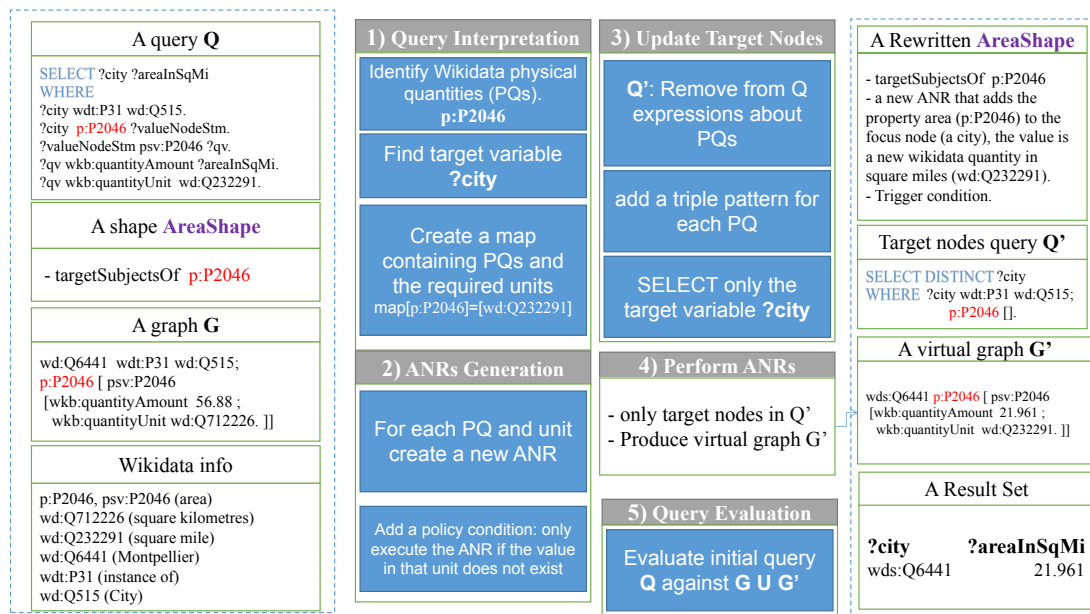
A query **Q**

SELECT ?city ?areaInSqMi
WHERE
?city wdt:P31 wd:Q515.
?city p:P2046 ?valueNodeStm.
?valueNodeStm psv:P2046 ?qv.
?qv wkb:quantityAmount ?areaInSqMi.
?qv wkb:quantityUnit wd:Q232291.

A shape **AreaShape**

- targetSubjectsOf p:P2046

A graph **G**

wd:Q6441 wdt:P31 wd:Q515;
p:P2046 [ psv:P2046
[wkb:quantityAmount 56.88 ;
wkb:quantityUnit wd:Q712226. ]]

Wikidata info

p:P2046, psv:P2046 (area)
wd:Q712226 (square kilometres)
wd:Q232291 (square mile)
wd:Q6441 (Montpellier)
wdt:P31 (instance of)
wd:Q515 (City)

**1) Query Interpretation**

Identify Wikidata physical quantities (PQs).
**p:P2046**

Find target variable
**?city**

Create a map containing PQs and the required units
map[p:P2046]=[wd:Q232291]

**2) ANRs Generation**

For each PQ and unit create a new ANR

Add a policy condition: only execute the ANR if the value in that unit does not exist

**3) Update Target Nodes**

**Q'**: Remove from Q expressions about PQs

add a triple pattern for each PQ

SELECT only the target variable **?city**

**4) Perform ANRs**

- only target nodes in Q'
- Produce virtual graph G'

**5) Query Evaluation**

Evaluate initial query **Q** against **G U G'**

A Rewritten **AreaShape**

- targetSubjectsOf p:P2046
- a new ANR that adds the property area (p:P2046) to the focus node (a city), the value is a new wikidata quantity in square miles (wd:Q232291).
- Trigger condition.

Target nodes query **Q'**

SELECT DISTINCT ?city
WHERE ?city wdt:P31 wd:Q515;
p:P2046 [].

A virtual graph **G'**

wds:Q6441 p:P2046 [ psv:P2046
[wkb:quantityAmount 21.961 ;
wkb:quantityUnit wd:Q232291. ]]

A Result Set

| **?city** | **?areaInSqMi** |
|---|---|
| wds:Q6441 | 21.961 |